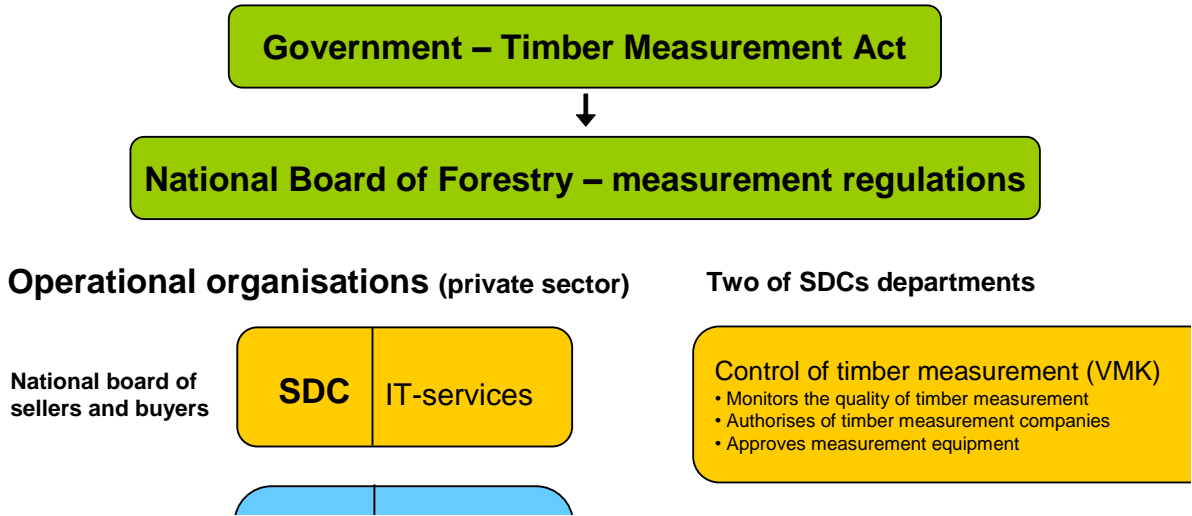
Government – Timber Measurement Act

National Board of Forestry – measurement regulations

Operational organisations (private sector)

Two of SDCs departments

National board of sellers and buyers

SDC | IT-services

Control of timber measurement (VMK)
• Monitors the quality of timber measurement
• Authorises of timber measurement companies
• Approves measurement equipment